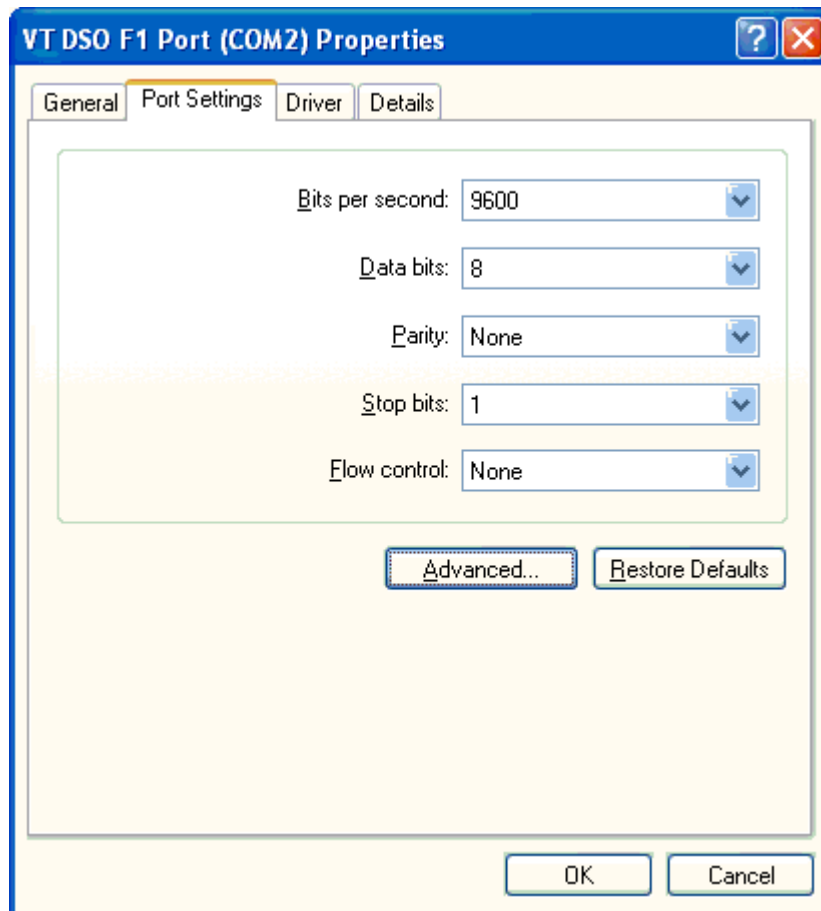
VT DSO F1 Port (COM2) Properties

?

General | Port Settings | Driver | Details

Bits per second: 9600

Data bits: 8

Parity: None

Stop bits: 1

Flow control: None

Advanced... | Restore Defaults

OK | Cancel